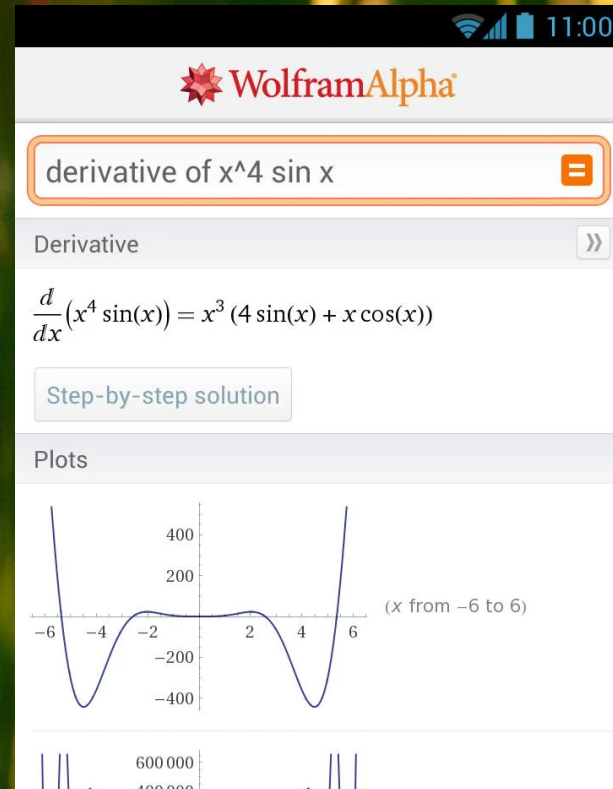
11:00

WolframAlpha

derivative of x^4 sin x

Derivative

$\frac{d}{dx}(x^4 \sin(x)) = x^3 (4 \sin(x) + x \cos(x))$

Step-by-step solution

Plots

400
200
−6 −4 −2 2 4 6
−200
−400

(x from −6 to 6)

600 000
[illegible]